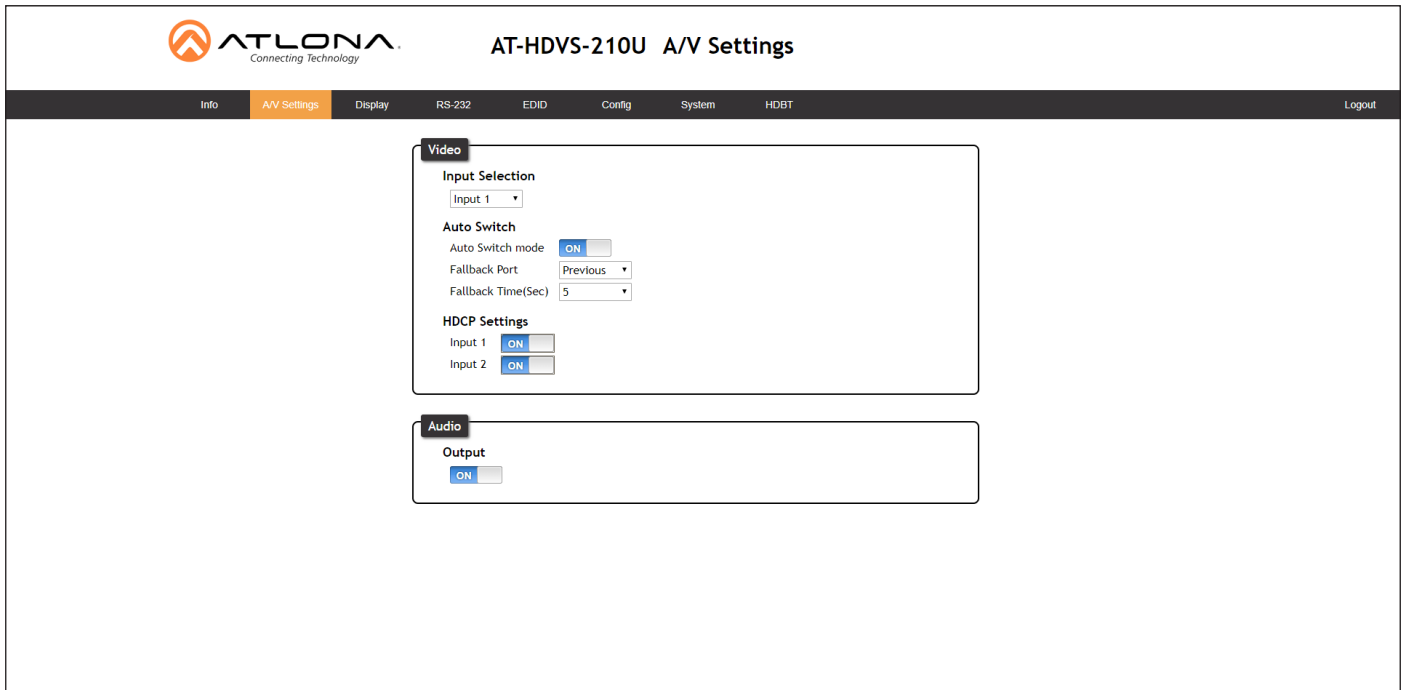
ATLONA
Connecting Technology

AT-HDVS-210U A/V Settings

Info A/V Settings Display RS-232 EDID Config System HDBT Logout

Video

Input Selection
Input 1

Auto Switch
Auto Switch mode ON
Fallback Port Previous
Fallback Time(Sec) 5

HDCP Settings
Input 1 ON
Input 2 ON

Audio

Output
ON